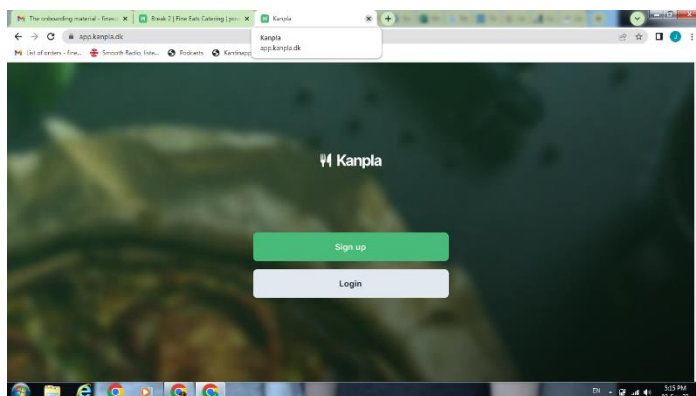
M The onboarding material - Fine... ×
Break 2 | Fine Eats Catering | po... ×
Kanpla ×
Kanpla
app.kanpla.dk
app.kanpla.dk
M List of orders - Fine... Smooth Radio, liste... Podcasts Kantinepp
Kanpla
Sign up
Login
EN
5:15 PM